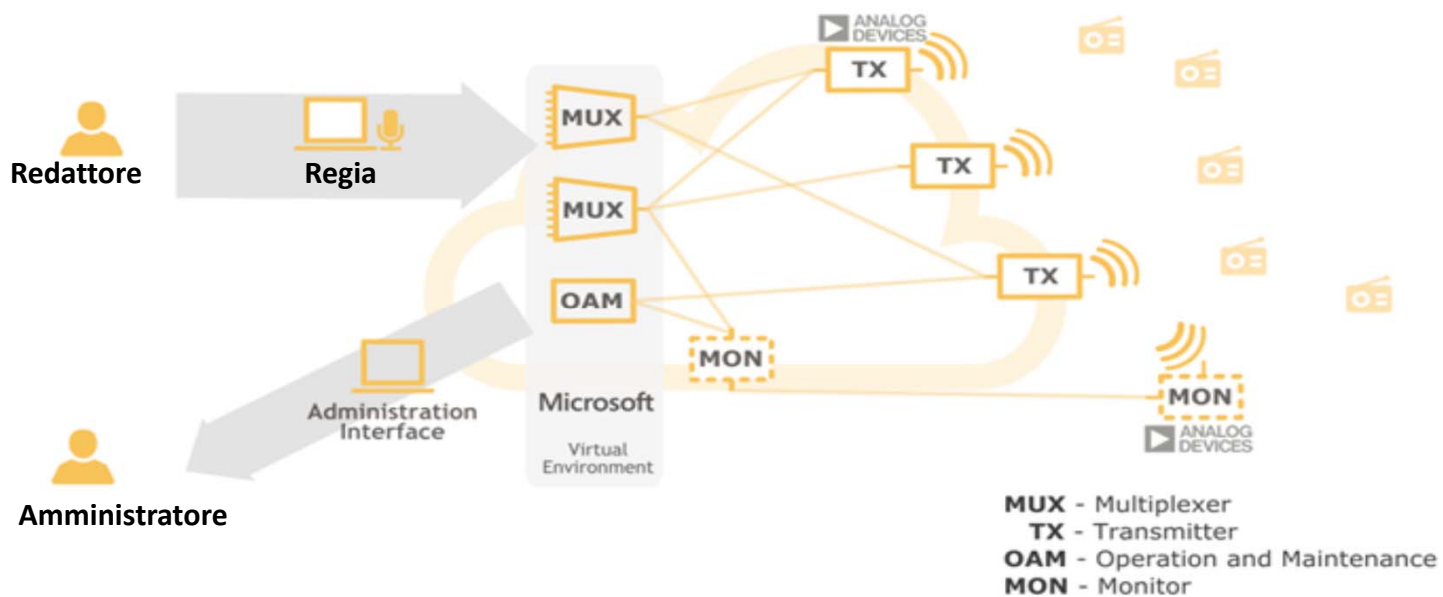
ANALOG DEVICES

TX

Redattore

Regia

MUX

MUX

TX

OAM

TX

MON

Administration Interface

Microsoft

Virtual Environment

MON

ANALOG DEVICES

Amministratore

**MUX** - Multiplexer
**TX** - Transmitter
**OAM** - Operation and Maintenance
**MON** - Monitor